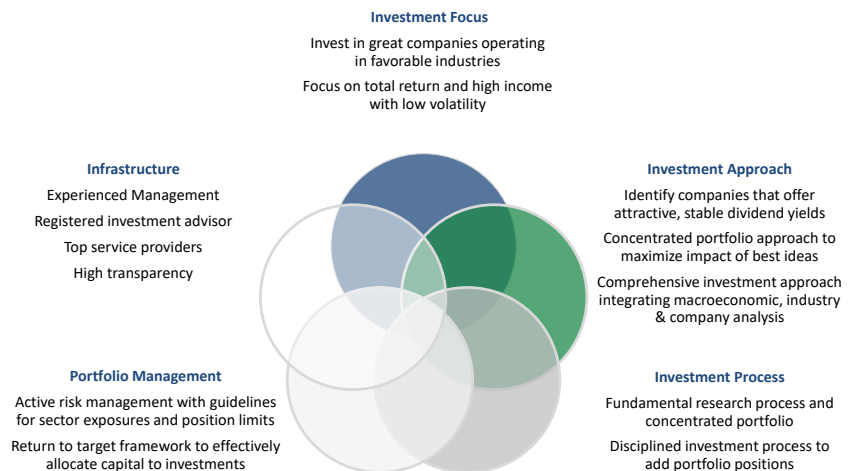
Investment Focus

Invest in great companies operating in favorable industries

Focus on total return and high income with low volatility

Infrastructure

Experienced Management

Registered investment advisor

Top service providers

High transparency

Investment Approach

Identify companies that offer attractive, stable dividend yields

Concentrated portfolio approach to maximize impact of best ideas

Comprehensive investment approach integrating macroeconomic, industry & company analysis

Portfolio Management

Active risk management with guidelines for sector exposures and position limits

Return to target framework to effectively allocate capital to investments

Investment Process

Fundamental research process and concentrated portfolio

Disciplined investment process to add portfolio positions